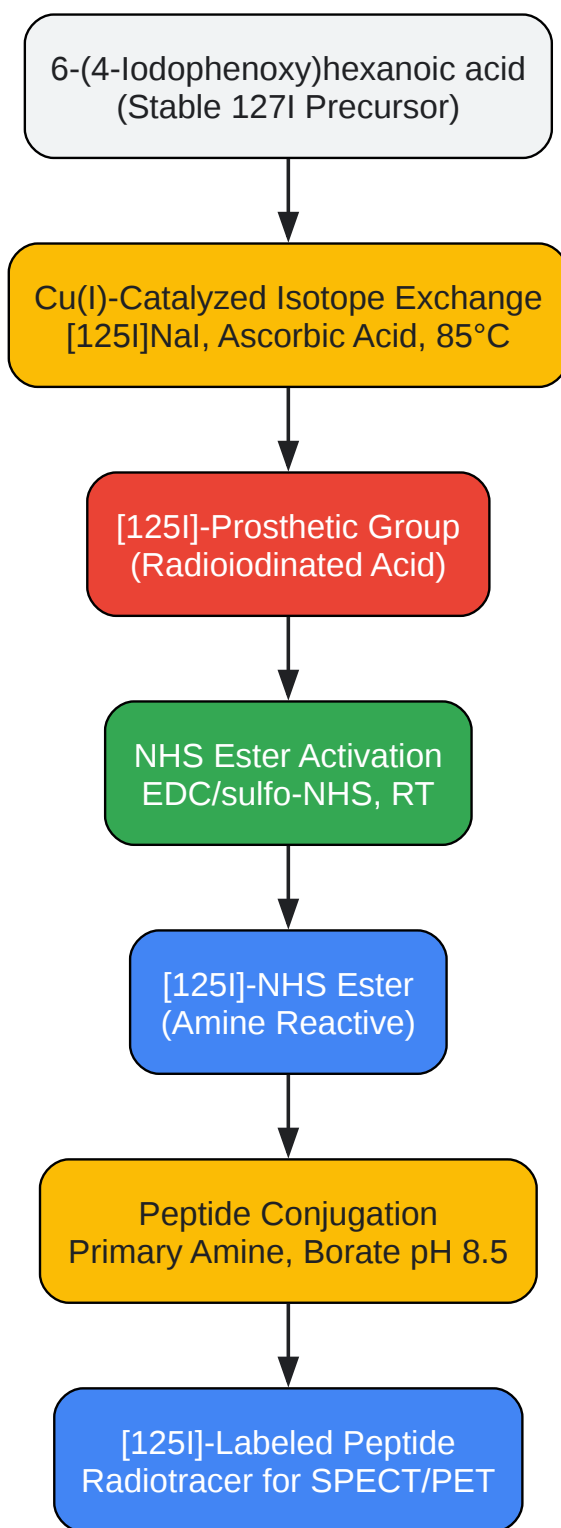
6-(4-Iodophenoxy)hexanoic acid
(Stable 127I Precursor)

Cu(I)-Catalyzed Isotope Exchange
[125I]NaI, Ascorbic Acid, 85°C

[125I]-Prosthetic Group
(Radioiodinated Acid)

NHS Ester Activation
EDC/sulfo-NHS, RT

[125I]-NHS Ester
(Amine Reactive)

Peptide Conjugation
Primary Amine, Borate pH 8.5

[125I]-Labeled Peptide
Radiotracer for SPECT/PET